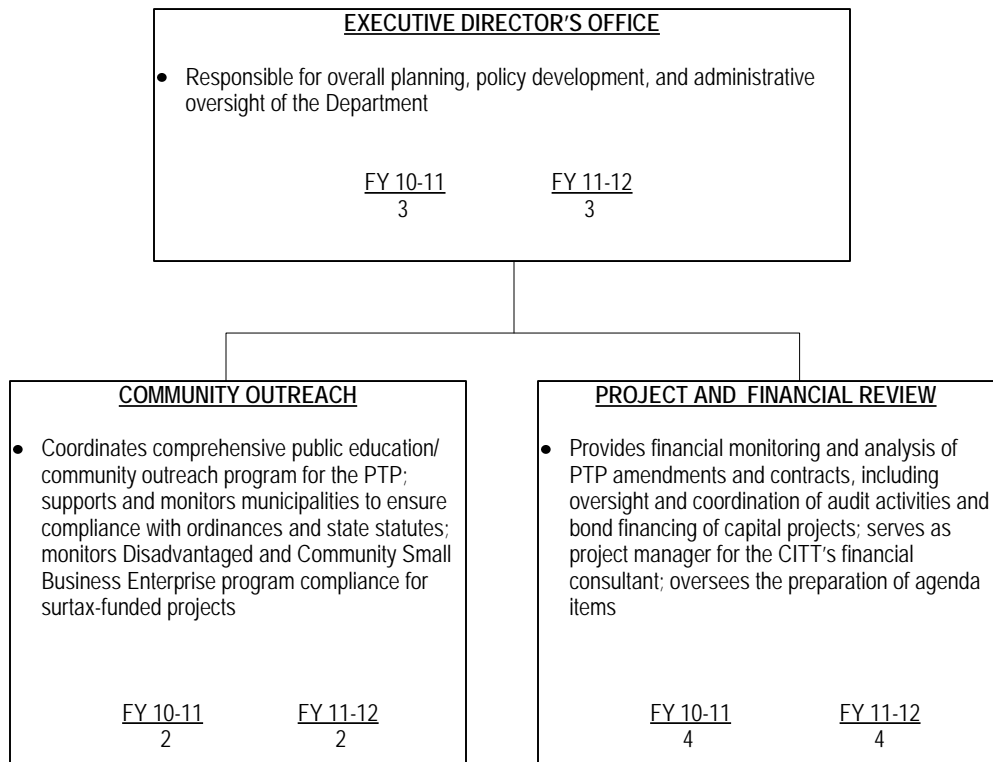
EXECUTIVE DIRECTOR'S OFFICE

• Responsible for overall planning, policy development, and administrative oversight of the Department

FY 10-11
3

FY 11-12
3

COMMUNITY OUTREACH

• Coordinates comprehensive public education/ community outreach program for the PTP; supports and monitors municipalities to ensure compliance with ordinances and state statutes; monitors Disadvantaged and Community Small Business Enterprise program compliance for surtax-funded projects

FY 10-11
2

FY 11-12
2

PROJECT AND FINANCIAL REVIEW

• Provides financial monitoring and analysis of PTP amendments and contracts, including oversight and coordination of audit activities and bond financing of capital projects; serves as project manager for the CITT's financial consultant; oversees the preparation of agenda items

FY 10-11
4

FY 11-12
4